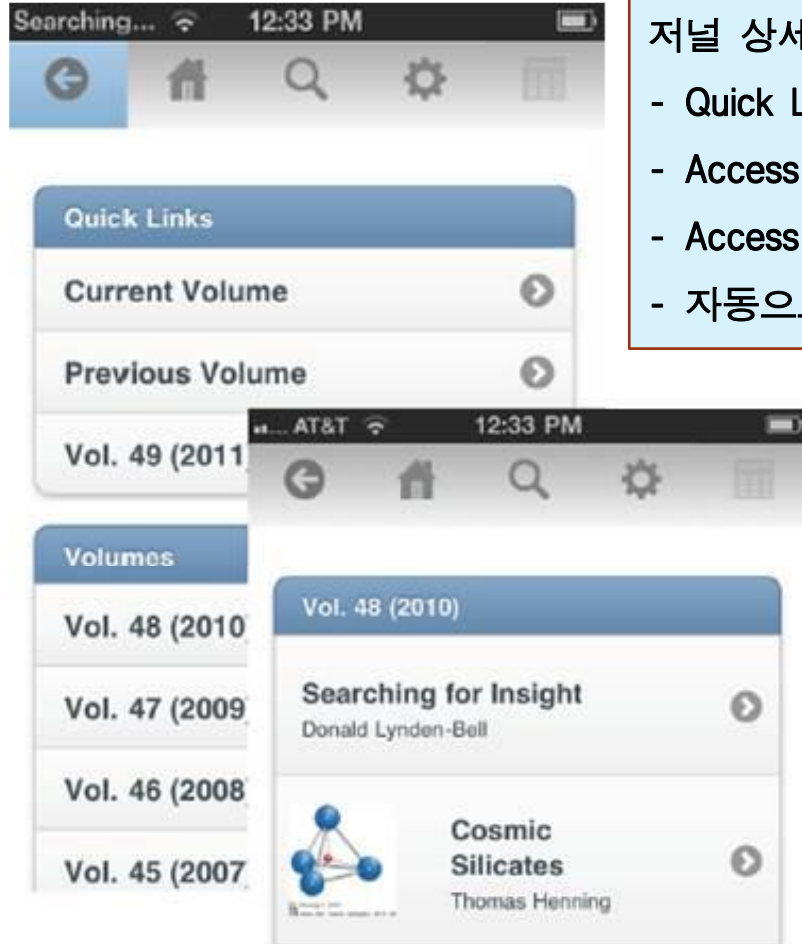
Searching... 12:33 PM

Quick Links

Current Volume

Previous Volume

Vol. 49 (2011

Volumes

Vol. 48 (2010

Vol. 47 (2009

Vol. 46 (2008

Vol. 45 (2007

저널 상서

- Quick L

- Access

- Access

- 자동으

AT&T 12:33 PM

Vol. 48 (2010)

Searching for Insight
Donald Lynden-Bell

Cosmic Silicates
Thomas Henning